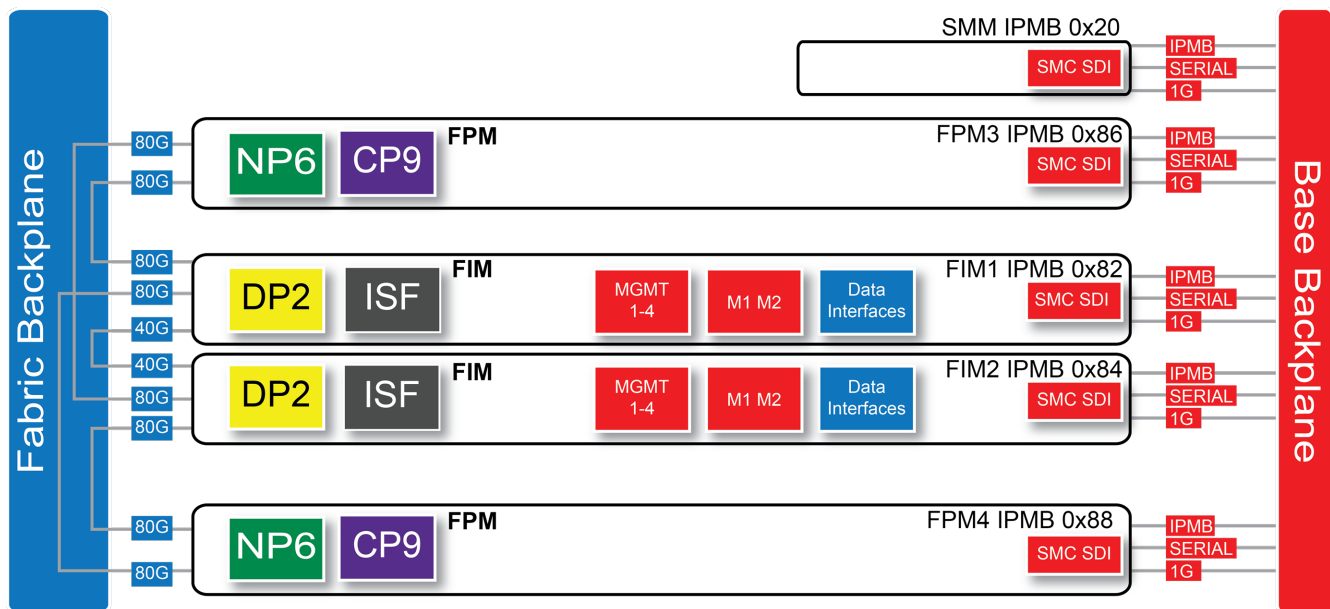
Fabric Backplane

SMM IPMB 0x20
SMC SDI
IPMB
SERIAL
1G

80G
80G
NP6
CP9
FPM
FPM3 IPMB 0x86
SMC SDI
IPMB
SERIAL
1G

80G
80G
40G
DP2
ISF
FIM
MGMT 1-4
M1 M2
Data Interfaces
FIM1 IPMB 0x82
SMC SDI
IPMB
SERIAL
1G

40G
80G
80G
DP2
ISF
FIM
MGMT 1-4
M1 M2
Data Interfaces
FIM2 IPMB 0x84
SMC SDI
IPMB
SERIAL
1G

80G
80G
NP6
CP9
FPM
FPM4 IPMB 0x88
SMC SDI
IPMB
SERIAL
1G

Base Backplane